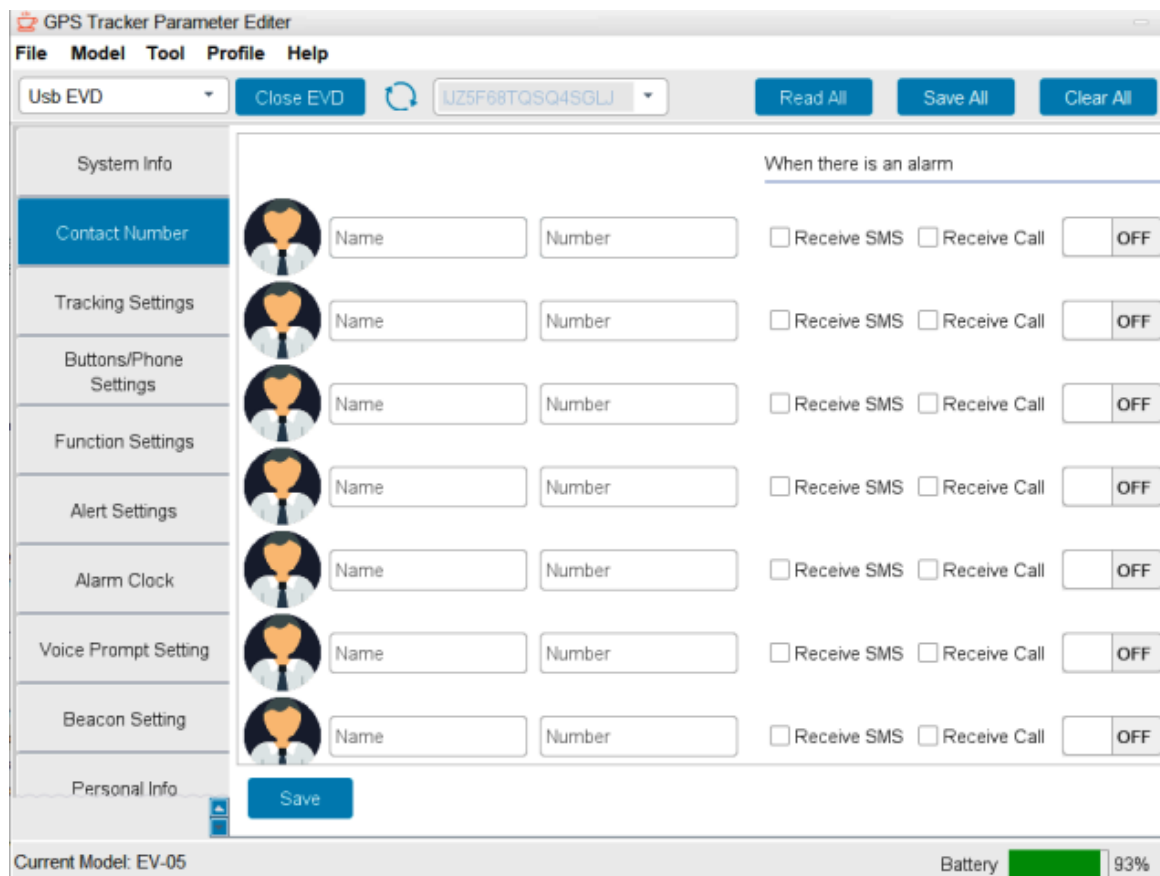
GPS Tracker Parameter Editer

File Model Tool Profile Help

Usb EVD

Close EVD

IJZ5F68TQSQ4SGLJ

Read All

Save All

Clear All

System Info

Contact Number

Tracking Settings

Buttons/Phone Settings

Function Settings

Alert Settings

Alarm Clock

Voice Prompt Setting

Beacon Setting

Personal Info

When there is an alarm

Name Number Receive SMS Receive Call OFF

Name Number Receive SMS Receive Call OFF

Name Number Receive SMS Receive Call OFF

Name Number Receive SMS Receive Call OFF

Name Number Receive SMS Receive Call OFF

Name Number Receive SMS Receive Call OFF

Name Number Receive SMS Receive Call OFF

Save

Current Model: EV-05

Battery 93%